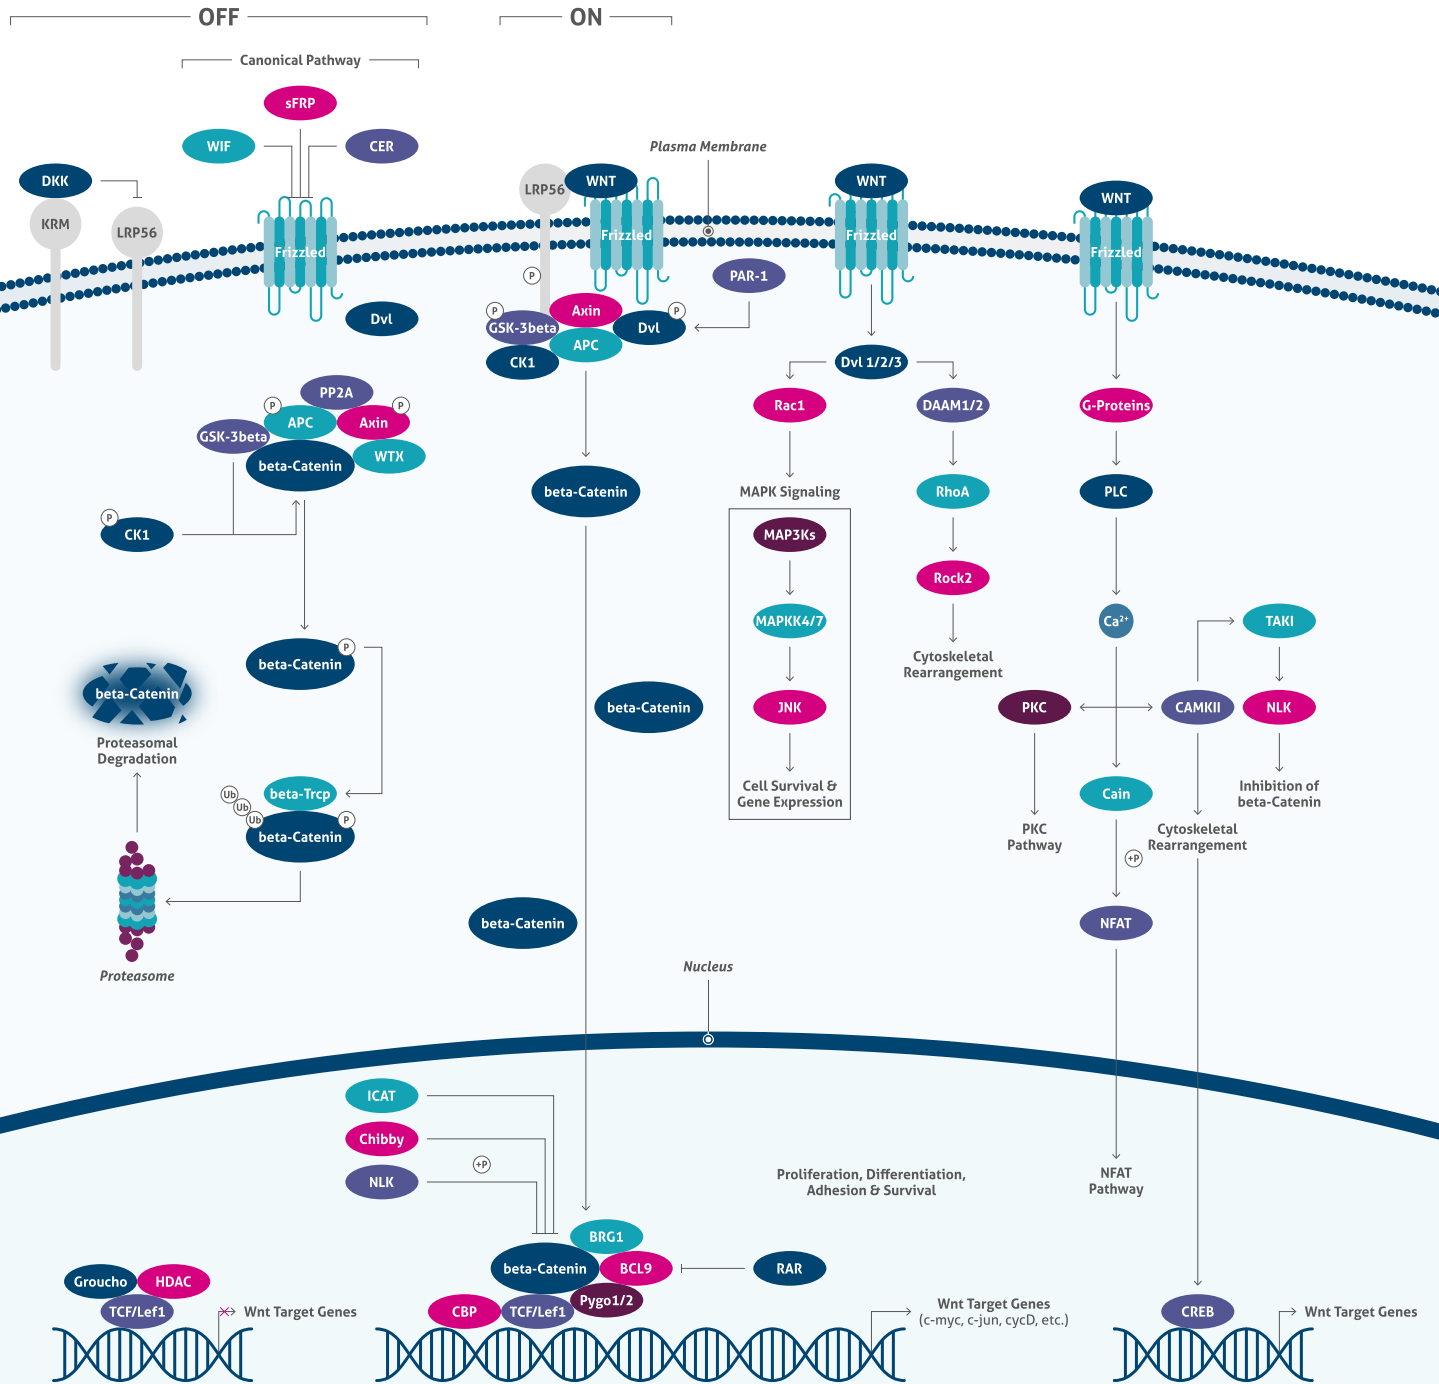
OFF

ON

Canonical Pathway

sFRP

WIF

CER

DKK

KRM

LRP56

Frizzled

Dvl

Plasma Membrane

LRP56

WNT

Frizzled

P

P

GSK-3beta

Axin

P

Dvl

CK1

APC

PAR-1

WNT

Frizzled

Dvl 1/2/3

Rac1

DAAM1/2

WNT

Frizzled

G-Proteins

PP2A

P

APC

Axin

P

GSK-3beta

beta-Catenin

WTX

P

CK1

beta-Catenin

MAPK Signaling

MAP3Ks

MAPKK4/7

JNK

Cell Survival & Gene Expression

RhoA

Rock2

Cytoskeletal Rearrangement

PLC

$Ca^{2+}$

TAKI

beta-Catenin

P

beta-Catenin

Proteasomal Degradation

beta-Catenin

PKC

CAMKII

NLK

PKC Pathway

Cain

Inhibition of beta-Catenin

Cytoskeletal Rearrangement

+P

Ub

Ub

Ub

beta-Trcp

P

beta-Catenin

Proteasome

beta-Catenin

NFAT

Nucleus

ICAT

Chibby

NLK

+P

Proliferation, Differentiation, Adhesion & Survival

NFAT Pathway

BRG1

beta-Catenin

BCL9

RAR

Groucho

HDAC

TCF/Lef1

Wnt Target Genes

CBP

TCF/Lef1

Pygo1/2

Wnt Target Genes (c-myc, c-jun, cycD, etc.)

CREB

Wnt Target Genes